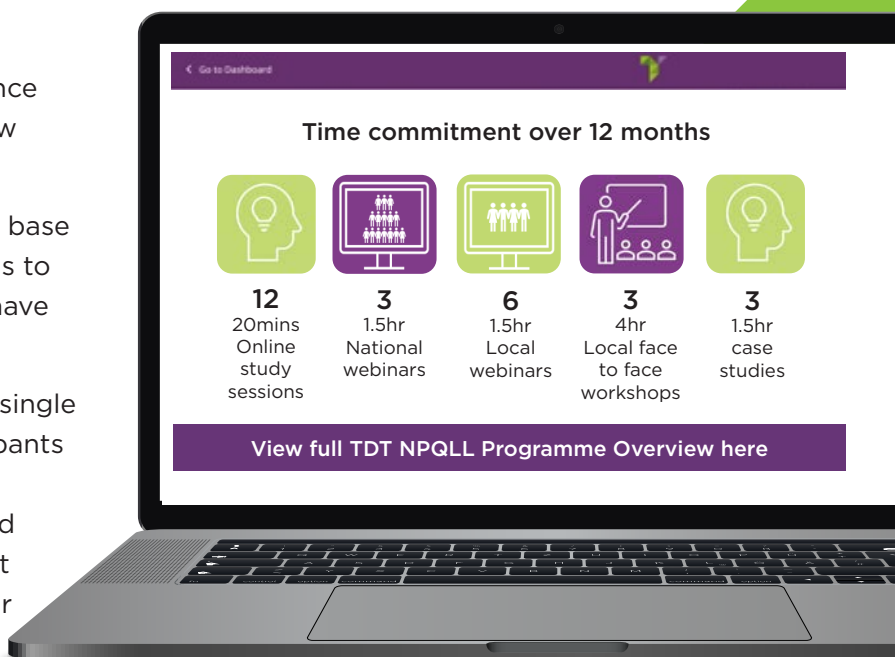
nce
w

base
s to
have

single
pants

d
t
r

Go to Dashboard

Time commitment over 12 months

12
20mins
Online
study
sessions

3
1.5hr
National
webinars

6
1.5hr
Local
webinars

3
4hr
Local face
to face
workshops

3
1.5hr
case
studies

View full TDT NPQLL Programme Overview here